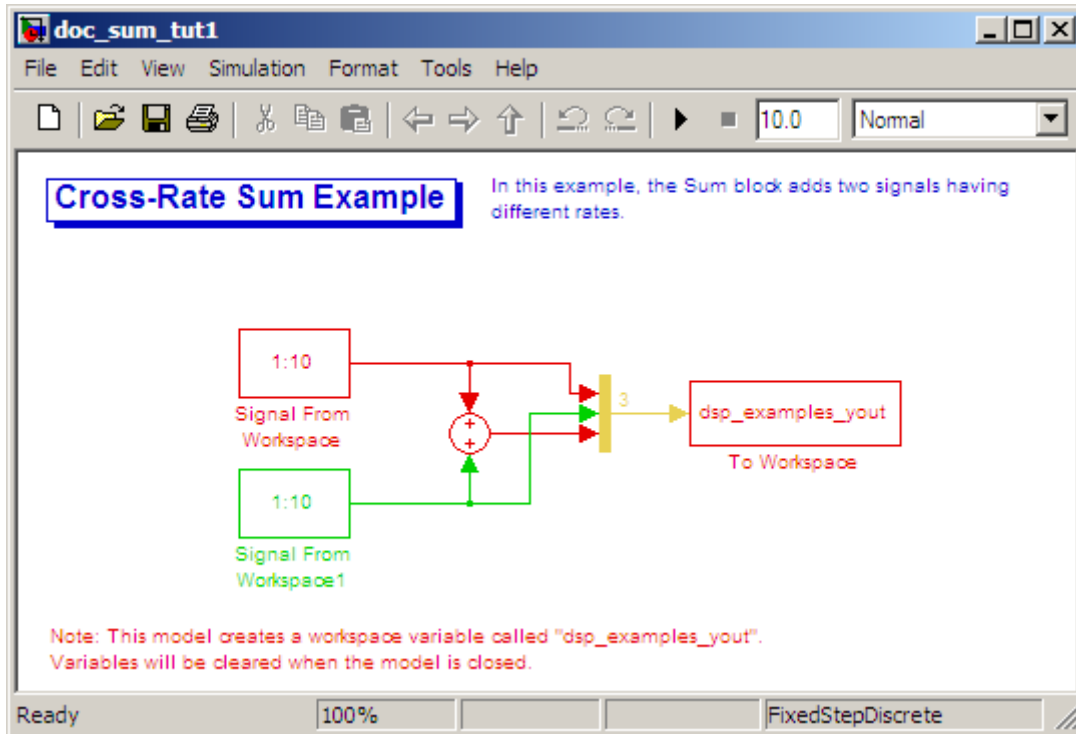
doc_sum_tut1

File Edit View Simulation Format Tools Help

10.0 Normal

Cross-Rate Sum Example

In this example, the Sum block adds two signals having different rates.

1:10

Signal From Workspace

+
+

3

dsp_examples_yout

To Workspace

1:10

Signal From Workspace1

Note: This model creates a workspace variable called "dsp_examples_yout". Variables will be cleared when the model is closed.

Ready 100% FixedStepDiscrete